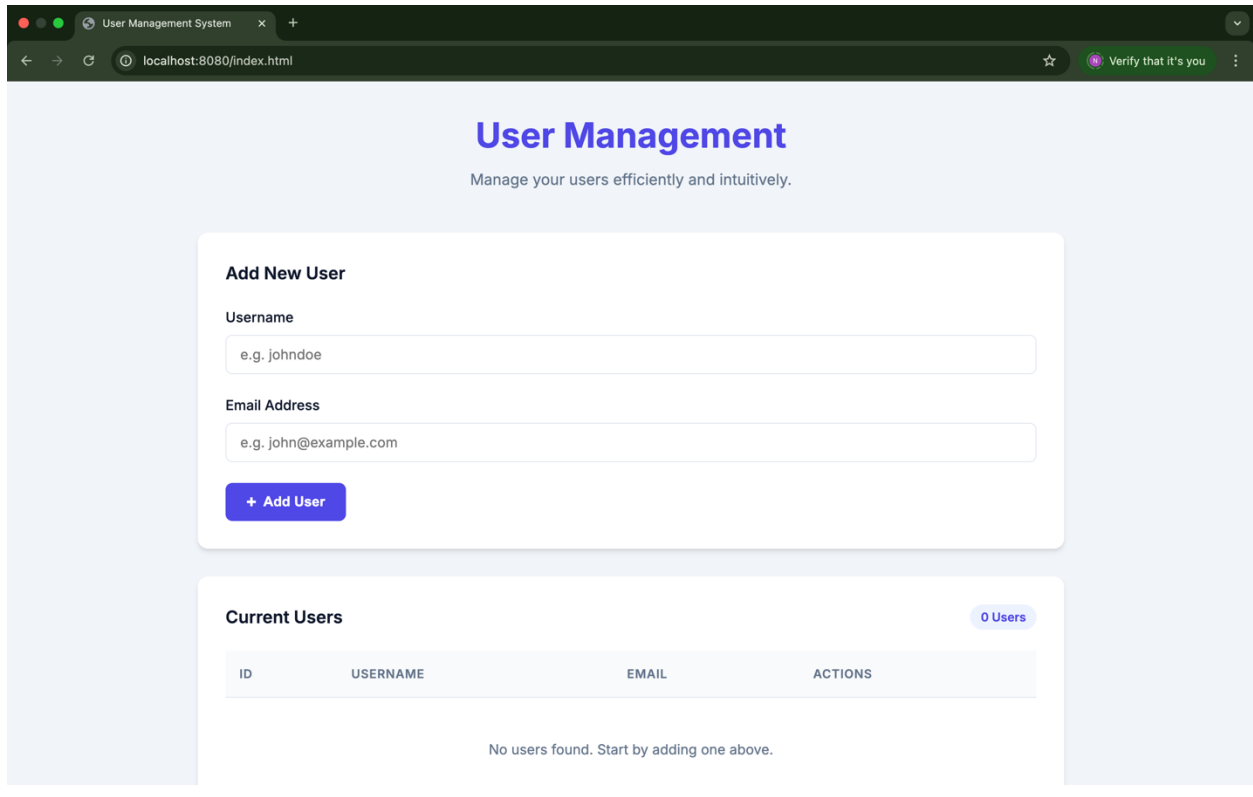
User Management System ×

localhost:8080/index.html

Verify that it's you

User Management

Manage your users efficiently and intuitively.

Add New User

Username

e.g. johndoe

Email Address

e.g. john@example.com

+ Add User

Current Users

0 Users

| ID | USERNAME | EMAIL | ACTIONS |
|---|---|---|---|

No users found. Start by adding one above.